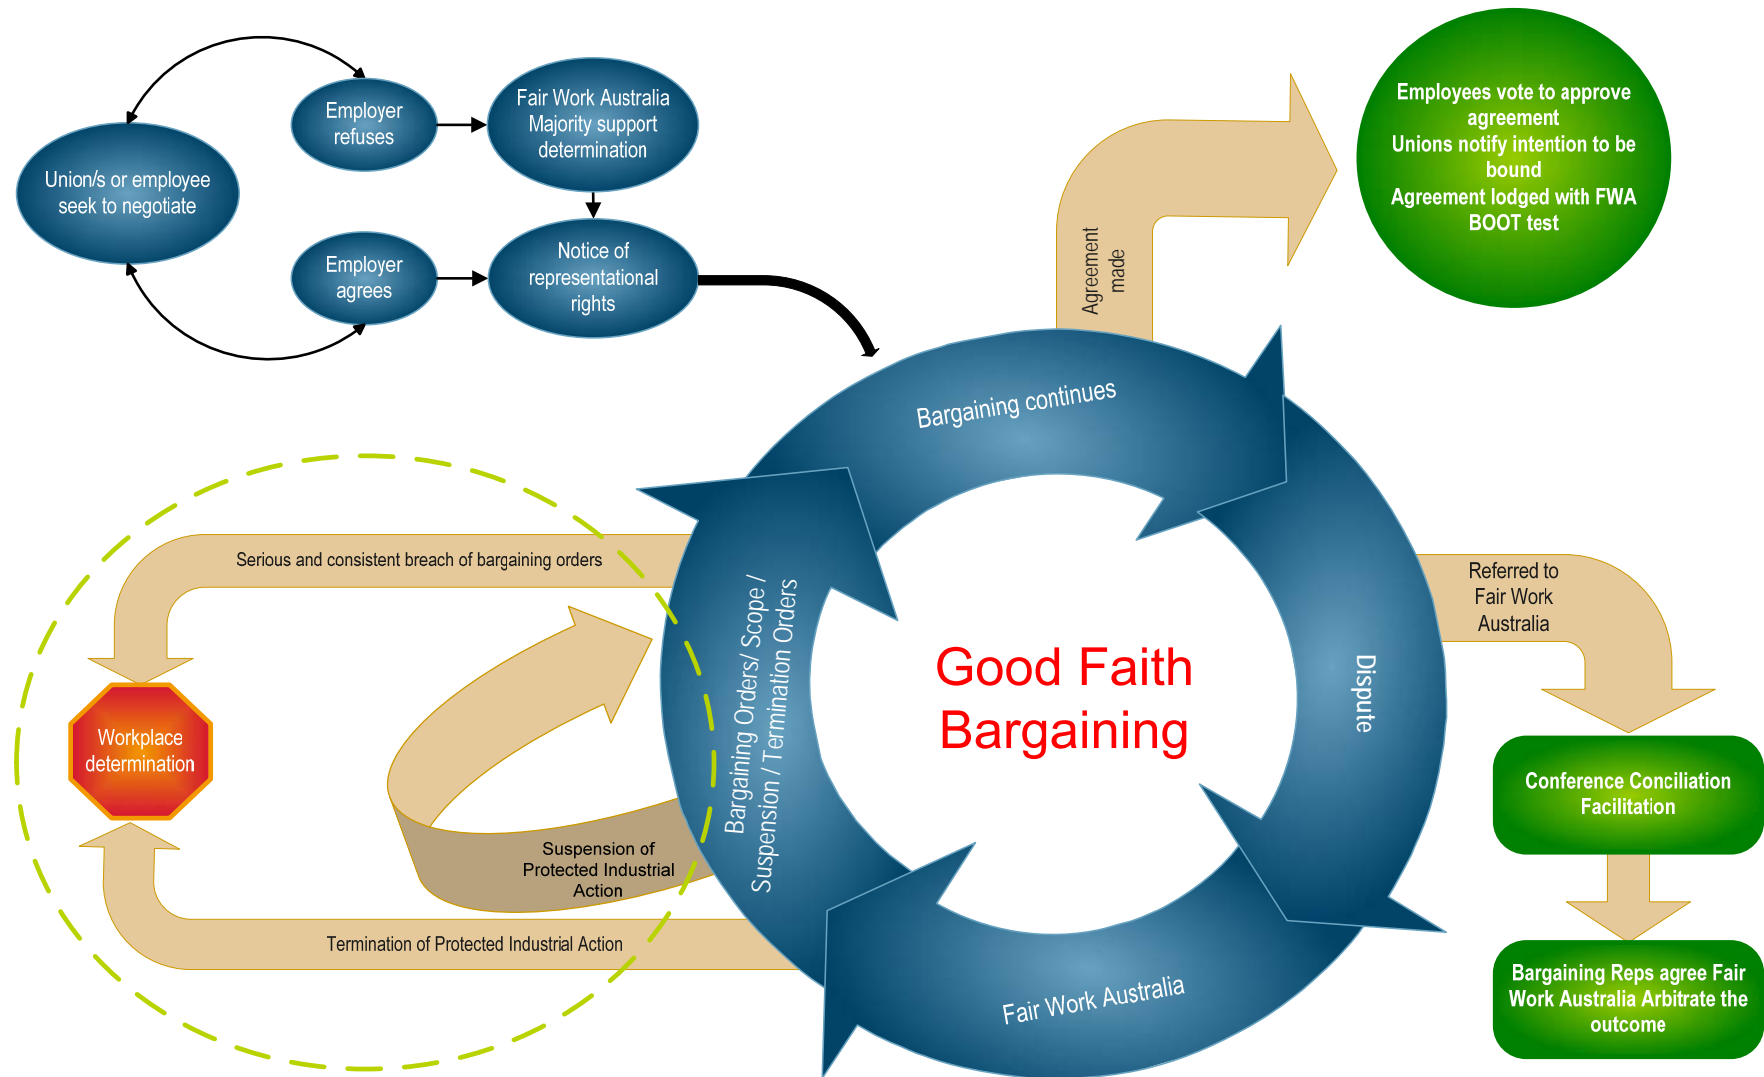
Union/s or employee seek to negotiate

Employer refuses

Fair Work Australia Majority support determination

Employer agrees

Notice of representational rights

Agreement made

Employees vote to approve agreement
Unions notify intention to be bound
Agreement lodged with FWA
BOOT test

Bargaining continues

Good Faith Bargaining

Dispute

Referred to Fair Work Australia

Conference Conciliation Facilitation

Bargaining Reps agree Fair Work Australia Arbitrate the outcome

Fair Work Australia

Bargaining Orders/ Scope / Suspension / Termination Orders

Serious and consistent breach of bargaining orders

Workplace determination

Suspension of Protected Industrial Action

Termination of Protected Industrial Action